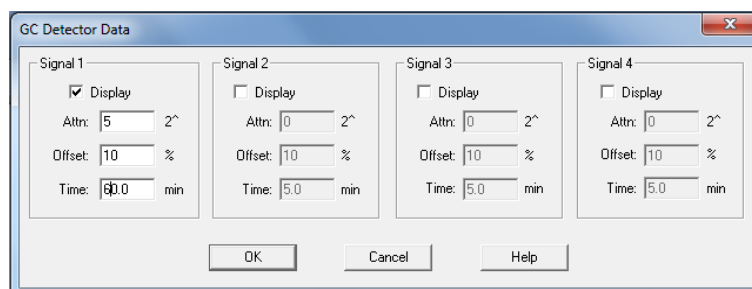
GC Detector Data

Signal 1
Display
Attn: 5 2^
Offset: 10 %
Time: 60.0 min

Signal 2
Display
Attn: 0 2^
Offset: 10 %
Time: 5.0 min

Signal 3
Display
Attn: 0 2^
Offset: 10 %
Time: 5.0 min

Signal 4
Display
Attn: 0 2^
Offset: 10 %
Time: 5.0 min

OK Cancel Help